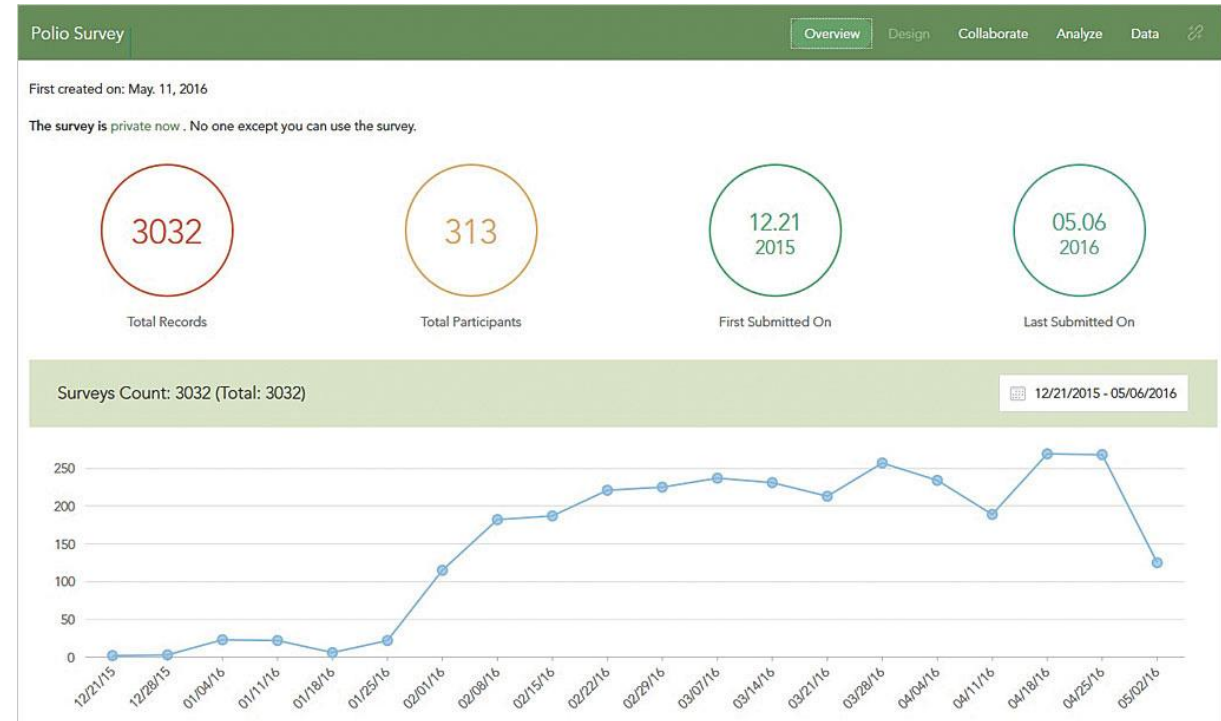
Polio Survey

Overview Design Collaborate Analyze Data

First created on: May. 11, 2016

The survey is private now . No one except you can use the survey.

3032
Total Records

313
Total Participants

12.21
2015
First Submitted On

05.06
2016
Last Submitted On

Surveys Count: 3032 (Total: 3032)

12/21/2015 - 05/06/2016

250
200
150
100
50
0

12/21/15 12/28/15 01/04/16 01/11/16 01/18/16 01/25/16 02/01/16 02/08/16 02/15/16 02/22/16 02/29/16 03/07/16 03/14/16 03/21/16 03/28/16 04/04/16 04/11/16 04/18/16 04/25/16 05/02/16